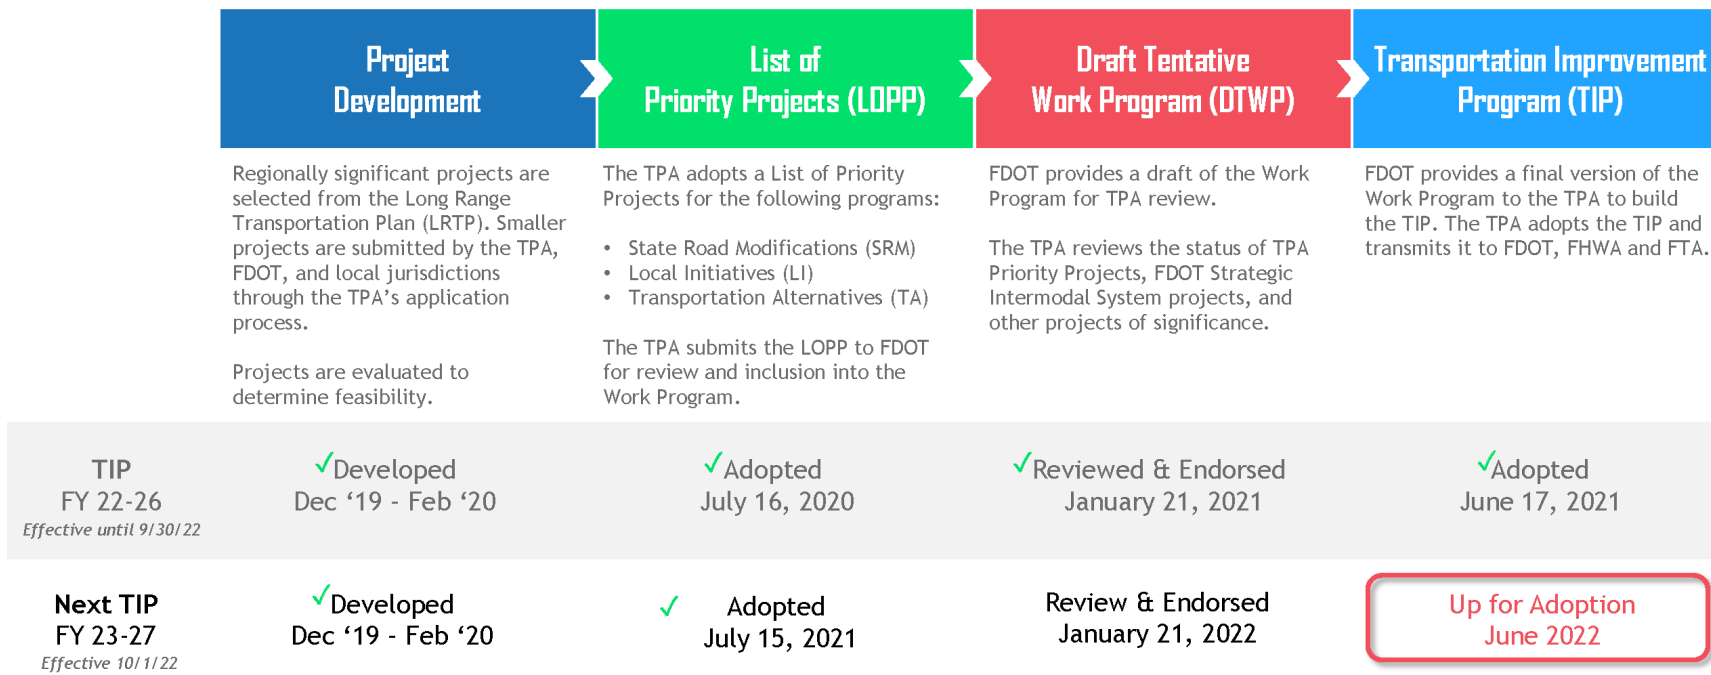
Project Development

List of Priority Projects (LOPP)

Draft Tentative Work Program (DTWP)

Transportation Improvement Program (TIP)

Regionally significant projects are selected from the Long Range Transportation Plan (LRTP). Smaller projects are submitted by the TPA, FDOT, and local jurisdictions through the TPA's application process.

Projects are evaluated to determine feasibility.

The TPA adopts a List of Priority Projects for the following programs:

- State Road Modifications (SRM)
- Local Initiatives (LI)
- Transportation Alternatives (TA)

The TPA submits the LOPP to FDOT for review and inclusion into the Work Program.

FDOT provides a draft of the Work Program for TPA review.

The TPA reviews the status of TPA Priority Projects, FDOT Strategic Intermodal System projects, and other projects of significance.

FDOT provides a final version of the Work Program to the TPA to build the TIP. The TPA adopts the TIP and transmits it to FDOT, FHWA and FTA.

TIP
FY 22-26
Effective until 9/30/22

✓Developed
Dec '19 - Feb '20

✓Adopted
July 16, 2020

✓Reviewed & Endorsed
January 21, 2021

✓Adopted
June 17, 2021

Next TIP
FY 23-27
Effective 10/1/22

✓Developed
Dec '19 - Feb '20

✓ Adopted
July 15, 2021

Review & Endorsed
January 21, 2022

Up for Adoption
June 2022